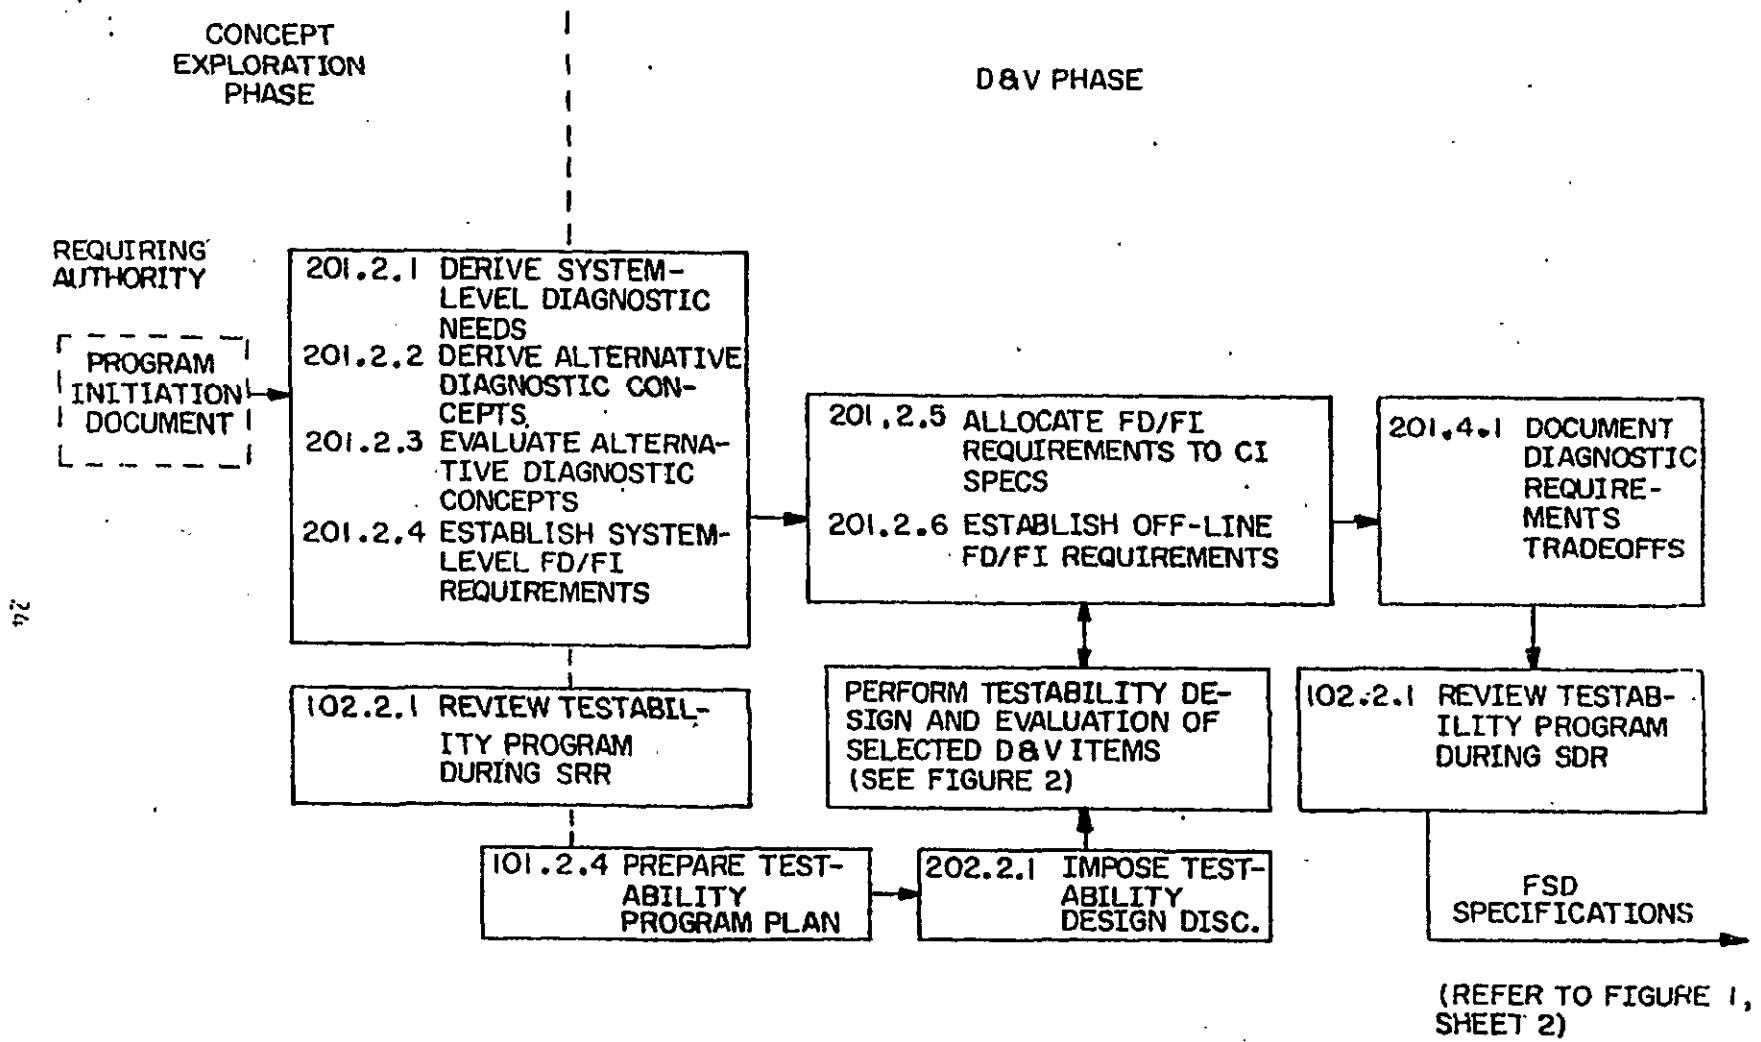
CONCEPT EXPLORATION PHASE

D&V PHASE

REQUIRING AUTHORITY

PROGRAM INITIATION DOCUMENT

201.2.1 DERIVE SYSTEM-LEVEL DIAGNOSTIC NEEDS
201.2.2 DERIVE ALTERNATIVE DIAGNOSTIC CONCEPTS
201.2.3 EVALUATE ALTERNATIVE DIAGNOSTIC CONCEPTS
201.2.4 ESTABLISH SYSTEM-LEVEL FD/FI REQUIREMENTS

201.2.5 ALLOCATE FD/FI REQUIREMENTS TO CI SPECS
201.2.6 ESTABLISH OFF-LINE FD/FI REQUIREMENTS

201.4.1 DOCUMENT DIAGNOSTIC REQUIREMENTS TRADEOFFS

24

102.2.1 REVIEW TESTABILITY PROGRAM DURING SRR

PERFORM TESTABILITY DESIGN AND EVALUATION OF SELECTED D&V ITEMS (SEE FIGURE 2)

102.2.1 REVIEW TESTABILITY PROGRAM DURING SDR

101.2.4 PREPARE TESTABILITY PROGRAM PLAN

202.2.1 IMPOSE TESTABILITY DESIGN DISC.

FSD SPECIFICATIONS

(REFER TO FIGURE 1, SHEET 2)